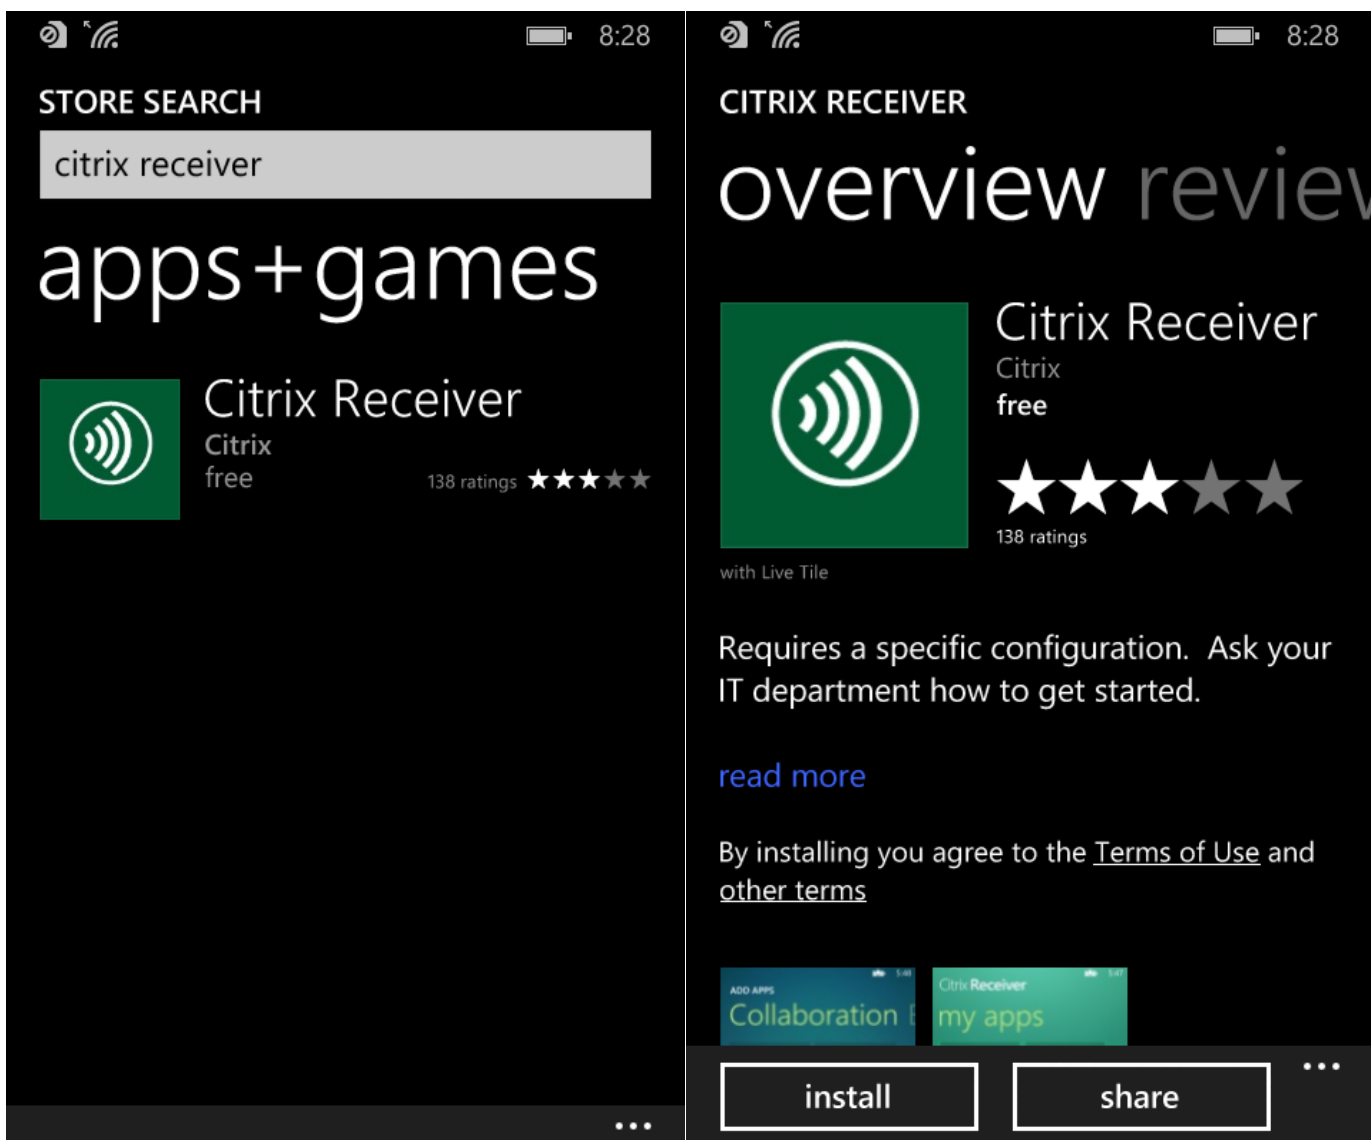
8:28

STORE SEARCH

citrix receiver

apps+games

Citrix Receiver
Citrix
free
138 ratings

...

8:28

CITRIX RECEIVER

overview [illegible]

Citrix Receiver
Citrix
free

138 ratings

with Live Tile

Requires a specific configuration. Ask your IT department how to get started.

read more

By installing you agree to the Terms of Use and other terms

ADD APPS
Collaboration

Citrix Receiver
my apps

install

share

...